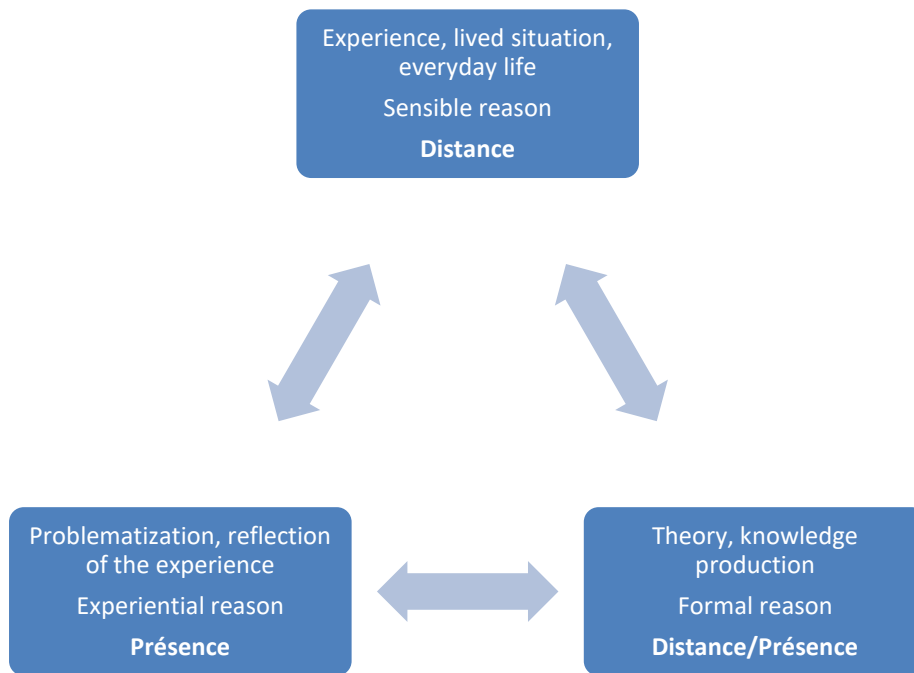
Experience, lived situation, everyday life

Sensible reason

**Distance**

Problematization, reflection of the experience

Experiential reason

**Présence**

Theory, knowledge production

Formal reason

**Distance/Présence**